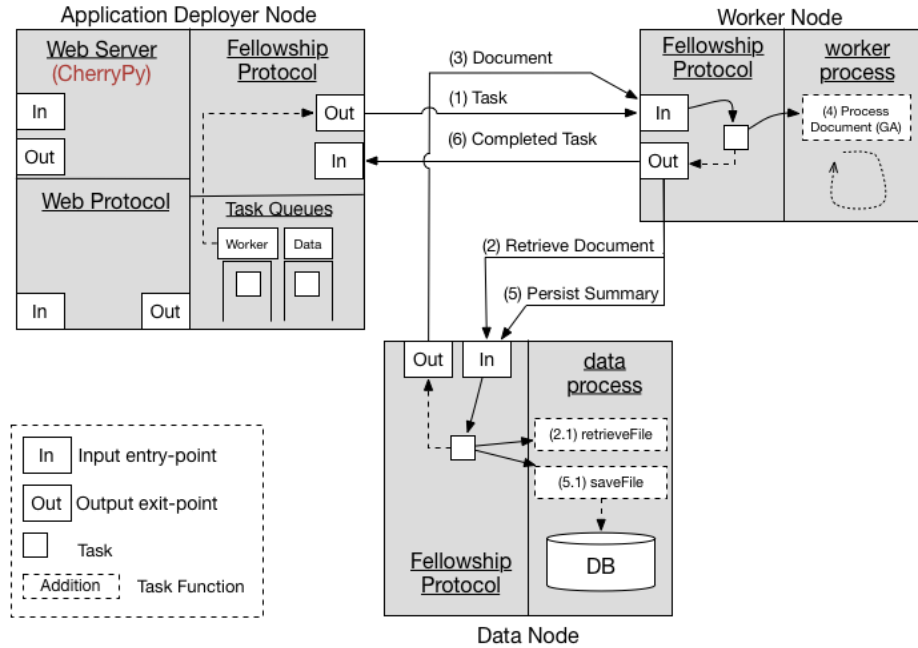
Application Deployer Node

Web Server
(CherryPy)

In

Out

Fellowship Protocol

Out

In

Web Protocol

Task Queues

Worker

Data

In

Out

(3) Document

(1) Task

(6) Completed Task

Worker Node

Fellowship Protocol

In

Out

worker process

(4) Process Document (GA)

(2) Retrieve Document

(5) Persist Summary

Out

In

data process

(2.1) retrieveFile

(5.1) saveFile

DB

Fellowship Protocol

Data Node

In Input entry-point

Out Output exit-point

Task

Addition Task Function